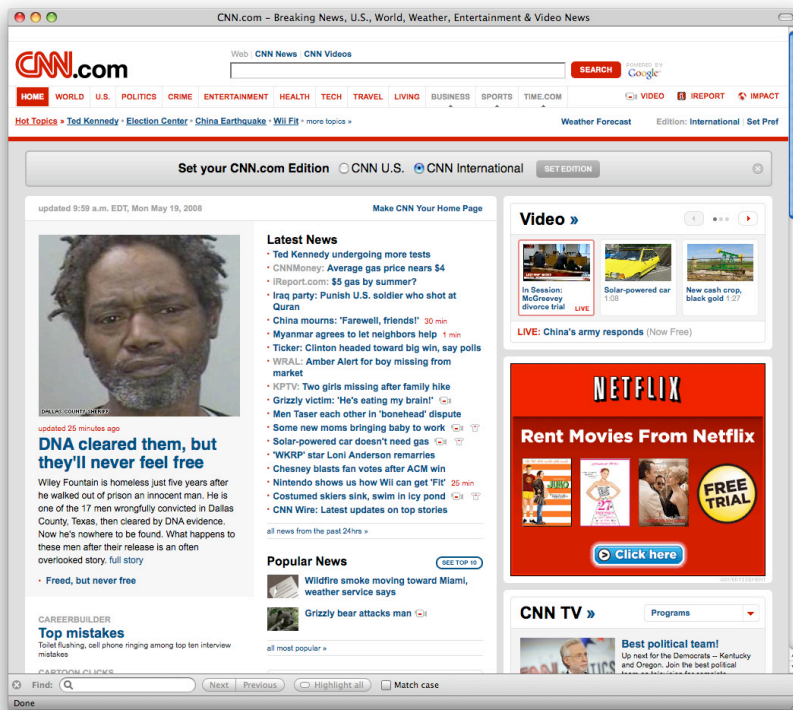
CNN.com – Breaking News, U.S., World, Weather, Entertainment & Video News

CNN.com

Web | CNN News | CNN Videos

SEARCH

POWERED BY Google

HOME WORLD U.S. POLITICS CRIME ENTERTAINMENT HEALTH TECH TRAVEL LIVING BUSINESS SPORTS TIME.COM VIDEO IREPORT IMPACT

Hot Topics » Ted Kennedy • Election Center • China Earthquake • Wii Fit • more topics »

Weather Forecast Edition: International | Set Pref

Set your CNN.com Edition CNN U.S. CNN International SET EDITION

updated 9:59 a.m. EDT, Mon May 19, 2008

Make CNN Your Home Page

DALLAS COUNTY SHERIFF

updated 25 minutes ago

DNA cleared them, but they'll never feel free

Wiley Fountain is homeless just five years after he walked out of prison an innocent man. He is one of the 17 men wrongfully convicted in Dallas County, Texas, then cleared by DNA evidence. Now he's nowhere to be found. What happens to these men after their release is an often overlooked story. full story

• Freed, but never free

Latest News

• Ted Kennedy undergoing more tests
• CNNMoney: Average gas price nears $4
• iReport.com: $5 gas by summer?
• Iraq party: Punish U.S. soldier who shot at Quran
• China mourns: 'Farewell, friends!' 30 min
• Myanmar agrees to let neighbors help 1 min
• Ticker: Clinton headed toward big win, say polls
• WRAL: Amber Alert for boy missing from market
• KPTV: Two girls missing after family hike
• Grizzly victim: 'He's eating my brain!'
• Men Taser each other in 'bonehead' dispute
• Some new moms bringing baby to work
• Solar-powered car doesn't need gas
• 'WKRP' star Loni Anderson remarries
• Chesney blasts fan votes after ACM win
• Nintendo shows us how Wii can get 'Fit' 25 min
• Costumed skiers sink, swim in icy pond 5 min
• CNN Wire: Latest updates on top stories

all news from the past 24hrs »

Popular News SEE TOP 10

Wildfire smoke moving toward Miami, weather service says

Grizzly bear attacks man

all most popular »

CAREERBUILDER

Top mistakes

Toilet flushing, cell phone ringing among top ten interview mistakes

CARTOON CLICKS

Video »

In Session: McGreevey divorce trial LIVE

Solar-powered car 1:08

New cash crop, black gold 1:27

LIVE: China's army responds (Now Free)

NETFLIX

Rent Movies From Netflix

FREE TRIAL

Click here

ADVERTISEMENT

CNN TV »

Programs

Best political team!

Up next for the Democrats -- Kentucky and Oregon. Join the best political

Find: Next Previous Highlight all Match case

Done